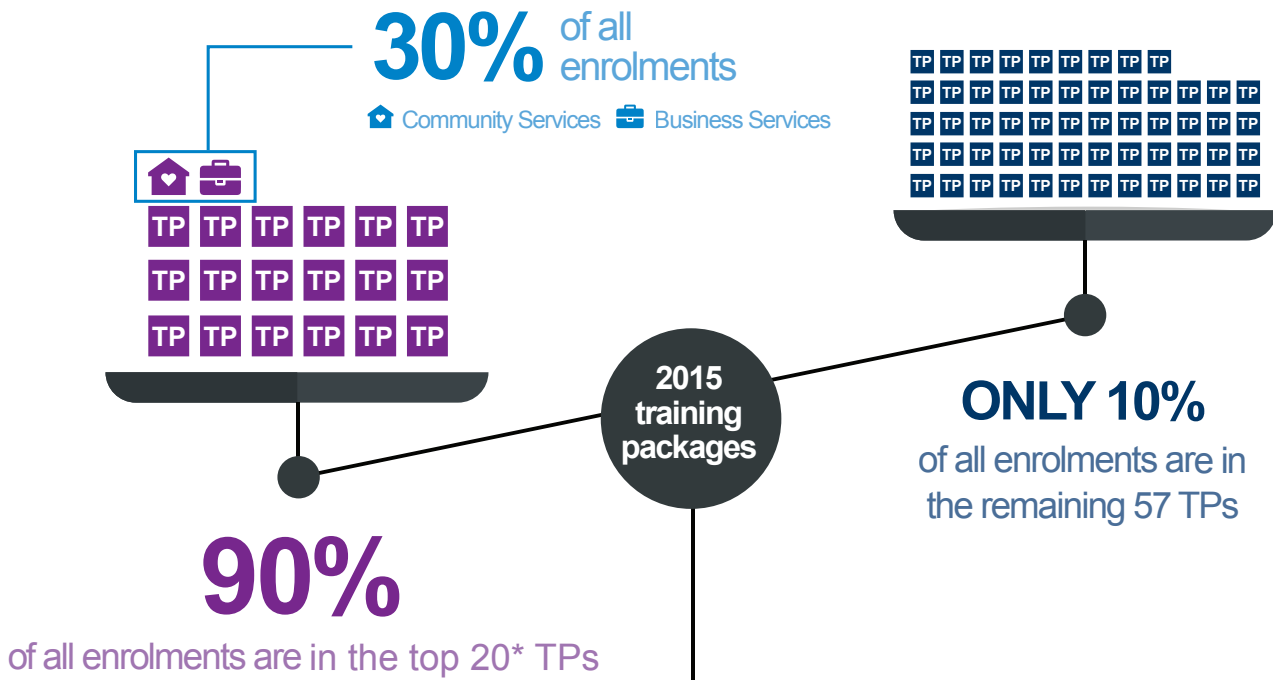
30% of all enrolments

Community Services Business Services

TP TP TP TP TP TP
TP TP TP TP TP TP
TP TP TP TP TP TP

TP TP TP TP TP TP TP TP TP
TP TP TP TP TP TP TP TP TP TP TP TP
TP TP TP TP TP TP TP TP TP TP TP TP
TP TP TP TP TP TP TP TP TP TP TP TP
TP TP TP TP TP TP TP TP TP TP TP TP

2015 training packages

ONLY 10%
of all enrolments are in the remaining 57 TPs

90%
of all enrolments are in the top 20* TPs